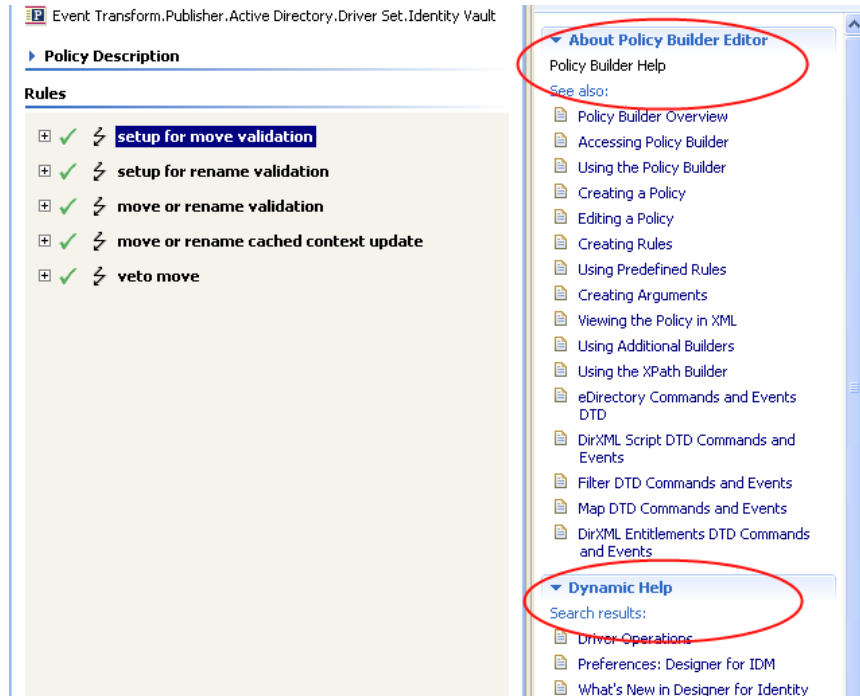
Event Transform.Publisher.Active Directory.Driver Set.Identity Vault

Policy Description

Rules

setup for move validation

setup for rename validation

move or rename validation

move or rename cached context update

veto move

About Policy Builder Editor

Policy Builder Help

See also:

Policy Builder Overview

Accessing Policy Builder

Using the Policy Builder

Creating a Policy

Editing a Policy

Creating Rules

Using Predefined Rules

Creating Arguments

Viewing the Policy in XML

Using Additional Builders

Using the XPath Builder

eDirectory Commands and Events DTD

DirXML Script DTD Commands and Events

Filter DTD Commands and Events

Map DTD Commands and Events

DirXML Entitlements DTD Commands and Events

Dynamic Help

Search results:

Driver Operations

Preferences: Designer for IDM

What's New in Designer for Identity